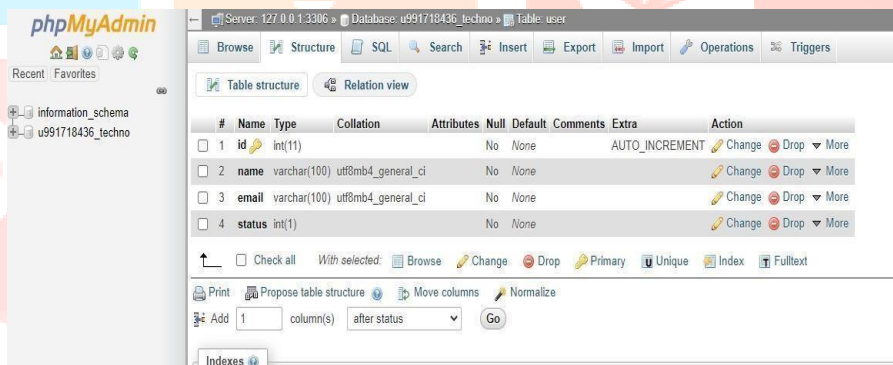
phpMyAdmin

Recent Favorites

information_schema
u991718436_techno

Server: 127.0.0.1:3306 » Database: u991718436_techno » Table: user

Browse | Structure | SQL | Search | Insert | Export | Import | Operations | Triggers

Table structure | Relation view

| | # | Name | Type | Collation | Attributes | Null | Default | Comments | Extra | Action |
|---|---|---|---|---|---|---|---|---|---|---|
| ☐ | 1 | id | int(11) | | | No | None | | AUTO_INCREMENT | Change Drop More |
| ☐ | 2 | name | varchar(100) | utf8mb4_general_ci | | No | None | | | Change Drop More |
| ☐ | 3 | email | varchar(100) | utf8mb4_general_ci | | No | None | | | Change Drop More |
| ☐ | 4 | status | int(1) | | | No | None | | | Change Drop More |

Check all With selected: Browse Change Drop Primary Unique Index Fulltext

Print Propose table structure Move columns Normalize

Add 1 column(s) after status Go

Indexes